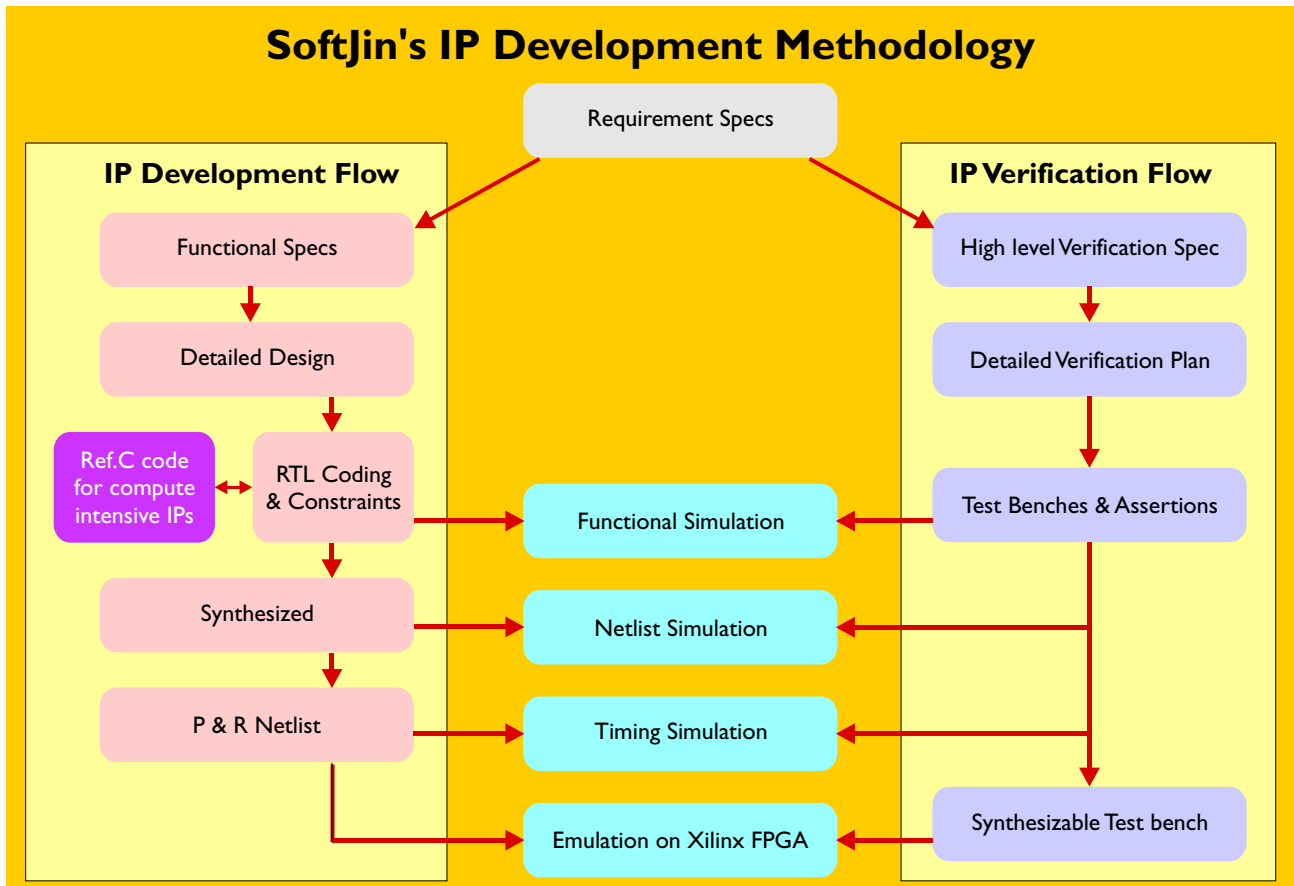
SoftJin's IP Development Methodology

Requirement Specs

IP Development Flow

Functional Specs

Detailed Design

Ref.C code for compute intensive IPs

RTL Coding & Constraints

Synthesized

P & R Netlist

IP Verification Flow

High level Verification Spec

Detailed Verification Plan

Test Benches & Assertions

Synthesizable Test bench

Functional Simulation

Netlist Simulation

Timing Simulation

Emulation on Xilinx FPGA